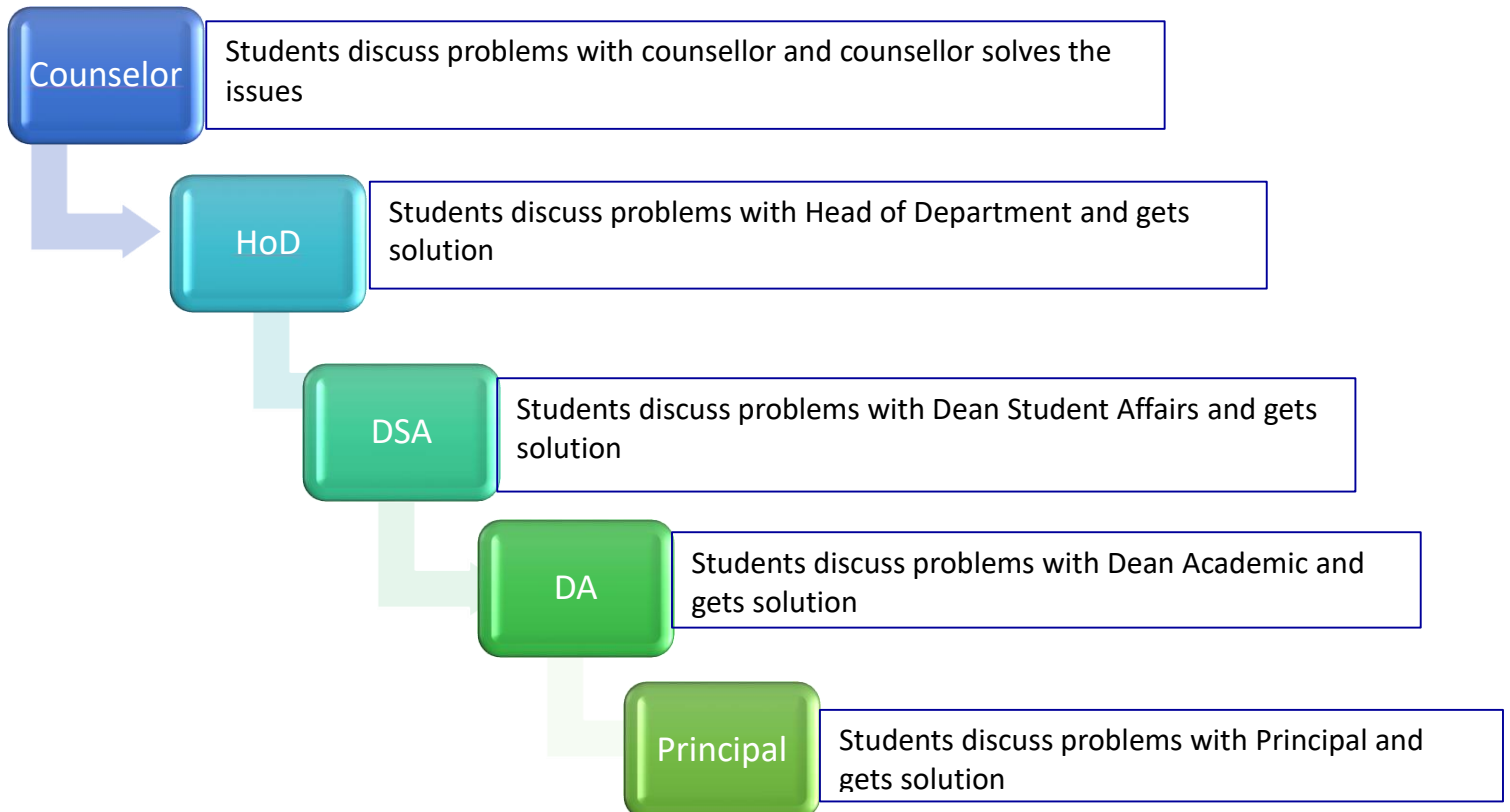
Counselor

Students discuss problems with counsellor and counsellor solves the issues

HoD

Students discuss problems with Head of Department and gets solution

DSA

Students discuss problems with Dean Student Affairs and gets solution

DA

Students discuss problems with Dean Academic and gets solution

Principal

Students discuss problems with Principal and gets solution